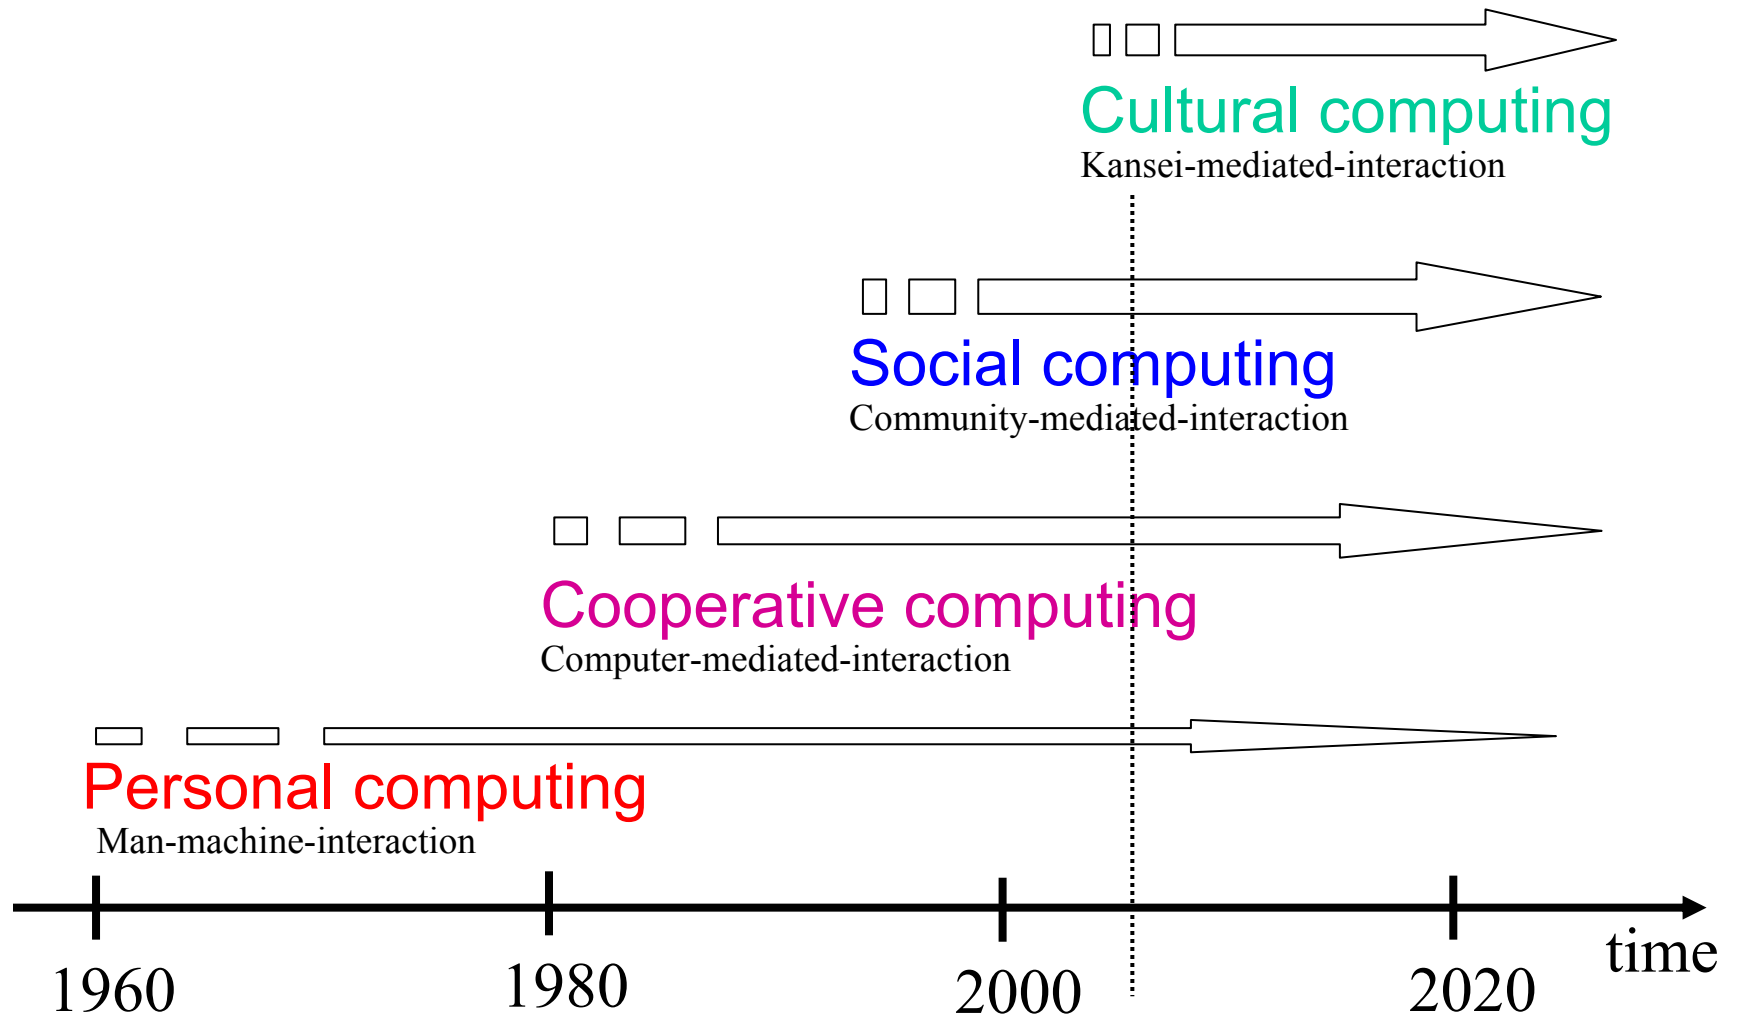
Cultural computing
Kansei-mediated-interaction

Social computing
Community-mediated-interaction

Cooperative computing
Computer-mediated-interaction

Personal computing
Man-machine-interaction

1960
1980
2000
2020
time